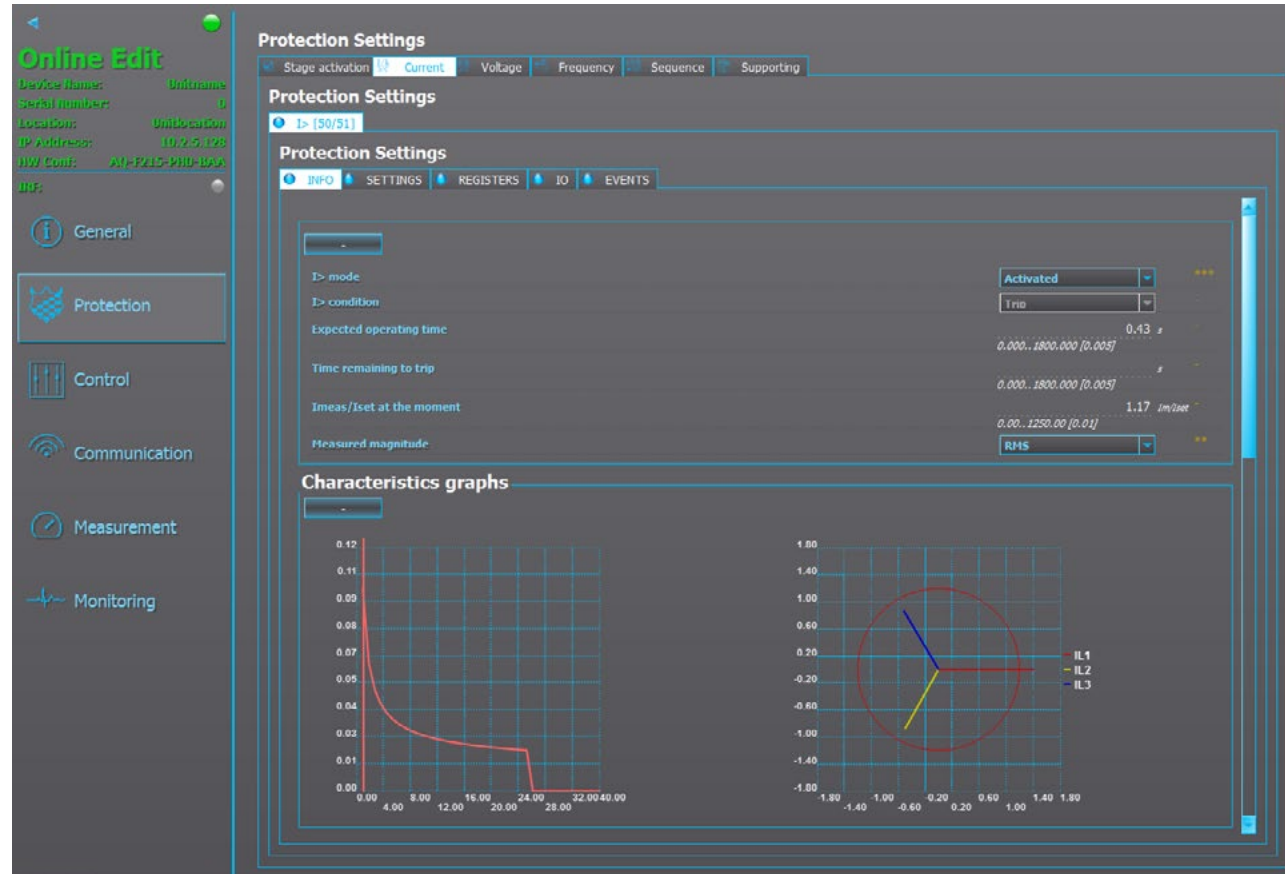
Online Edit

| | |
|---|---|
| Device Name: | Unitname |
| Serial Number: | 0 |
| Location: | Unitlocation |
| IP Address: | 10.2.5.128 |
| HW Conf: | AQ-F215-PH0-BAA |

DR:

General

Protection

Control

Communication

Measurement

Monitoring

Protection Settings

Stage activation | Current | Voltage | Frequency | Sequence | Supporting

Protection Settings

I> [50/51]

Protection Settings

INFO | SETTINGS | REGISTERS | IO | EVENTS

-

I> mode | Activated

I> condition | Trip

Expected operating time | 0.43 s
0.000..1800.000 [0.005]

Time remaining to trip | s
0.000..1800.000 [0.005]

Imeas/Iset at the moment | 1.17 Im/Iset
0.00..1250.00 [0.01]

Measured magnitude | RMS

Characteristics graphs

-

0.12
0.11
0.09
0.08
0.07
0.05
0.04
0.03
0.01
0.00
0.00 4.00 8.00 12.00 16.00 20.00 24.00 28.00 32.00 40.00

1.80
1.40
1.00
0.60
0.20
-0.20
-0.60
-1.00
-1.40
-1.80
-1.80 -1.40 -1.00 -0.60 -0.20 0.20 0.60 1.00 1.40 1.80

IL1
IL2
IL3